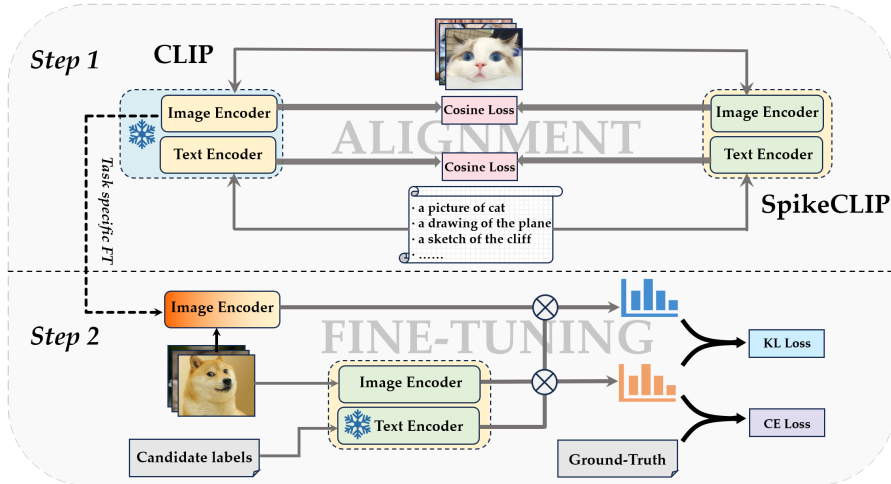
Step 1

CLIP

Image Encoder

Text Encoder

Cosine Loss

Cosine Loss

ALIGNMENT

Image Encoder

Text Encoder

SpikeCLIP

Task specific FT

· a picture of cat
· a drawing of the plane
· a sketch of the cliff
· ……

Step 2

Image Encoder

FINE-TUNING

Image Encoder

Text Encoder

KL Loss

CE Loss

Candidate labels

Ground-Truth